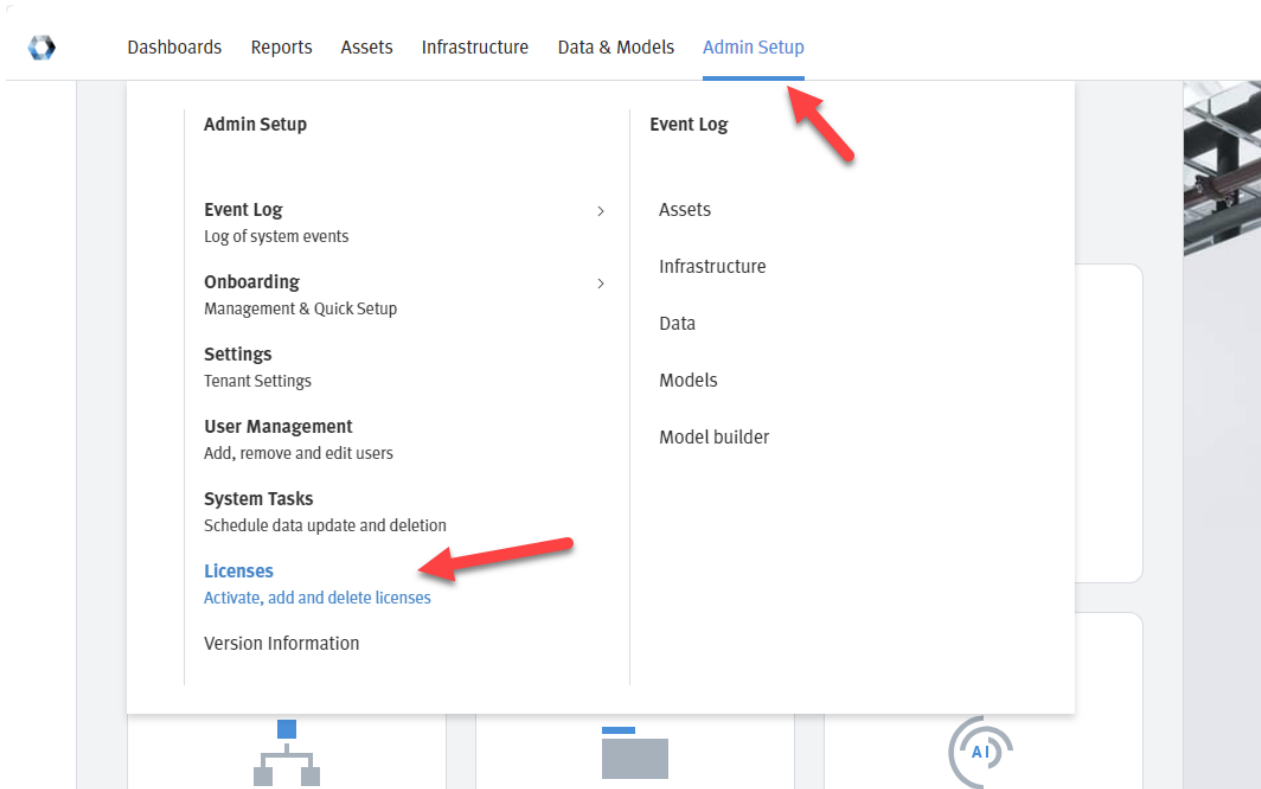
Dashboards Reports Assets Infrastructure Data & Models Admin Setup

Admin Setup

Event Log
Log of system events

Onboarding
Management & Quick Setup

Settings
Tenant Settings

User Management
Add, remove and edit users

System Tasks
Schedule data update and deletion

Licenses
Activate, add and delete licenses

Version Information

Event Log

Assets

Infrastructure

Data

Models

Model builder

AI